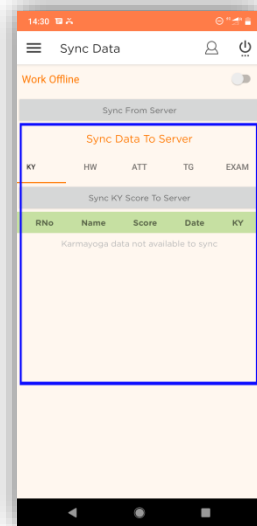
14:30

Sync Data

Work Offline

Sync From Server

Sync Data To Server

KY HW ATT TG EXAM

Sync KY Score To Server

| RNo | Name | Score | Date | KY |
|---|---|---|---|---|

Karmayoga data not available to sync